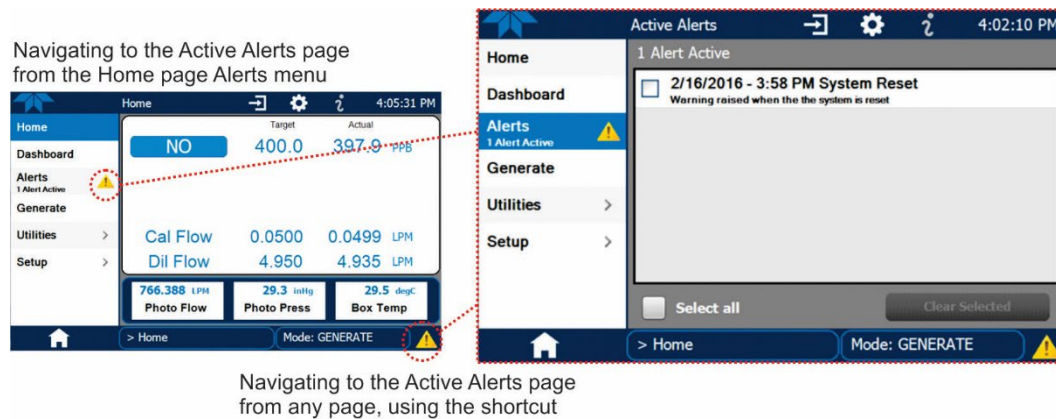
Navigating to the Active Alerts page from the Home page Alerts menu

Home 4:05:31 PM

Home

Dashboard

Alerts
1 Alert Active

Generate

Utilities >

Setup >

Target Actual

NO 400.0 397.9 PPB

Cal Flow 0.0500 0.0499 LPM

Dil Flow 4.950 4.935 LPM

766.388 LPM Photo Flow

29.3 inHg Photo Press

29.5 degC Box Temp

> Home

Mode: GENERATE

Active Alerts 4:02:10 PM

Home

Dashboard

Alerts
1 Alert Active

Generate

Utilities >

Setup >

1 Alert Active

2/16/2016 - 3:58 PM System Reset
Warning raised when the the system is reset

Select all

Clear Selected

> Home

Mode: GENERATE

Navigating to the Active Alerts page from any page, using the shortcut